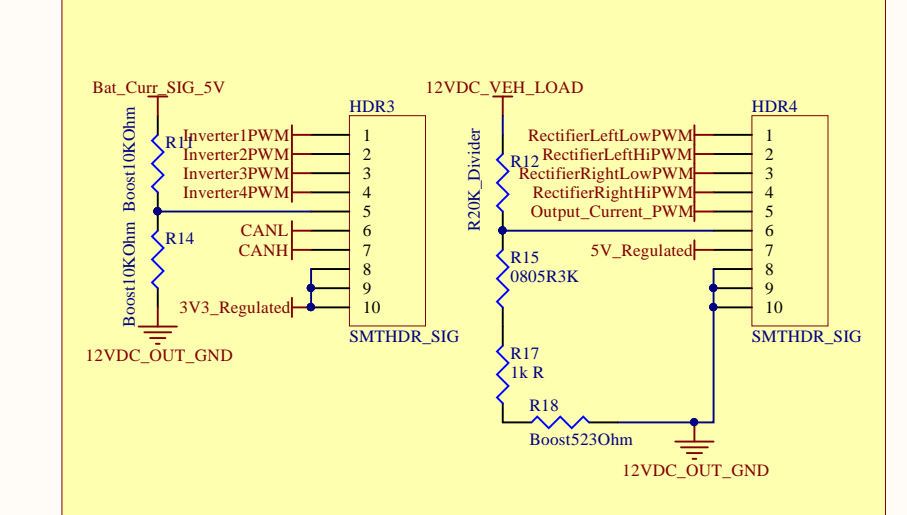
Bat_Curr_SIG_5V

HDR3

R11
Boost10KOhm

Inverter1PWM 1
Inverter2PWM 2
Inverter3PWM 3
Inverter4PWM 4
5
CANL 6
CANH 7
8
9
3V3_Regulated 10

R14
Boost10KOhm

SMTHDR_SIG

12VDC_OUT_GND

12VDC_VEH_LOAD

HDR4

R12
R20K_Divider

RectifierLeftLowPWM 1
RectifierLeftHiPWM 2
RectifierRightLowPWM 3
RectifierRightHiPWM 4
Output_Current_PWM 5
6
5V_Regulated 7
8
9
10

R15
0805R3K

SMTHDR_SIG

R17
1k R

R18
Boost523Ohm

12VDC_OUT_GND